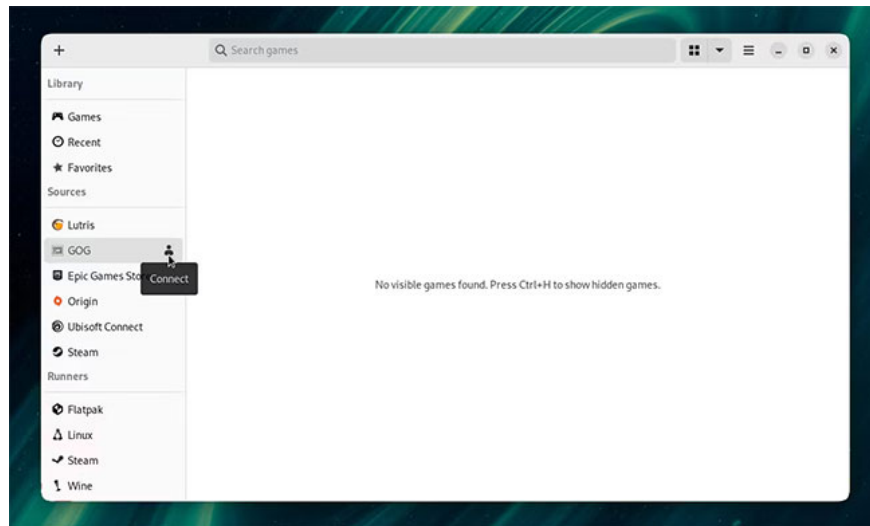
+

Search games

Library

Games

Recent

Favorites

Sources

Lutris

GOG

Connect

Epic Games Sto

Origin

Ubisoft Connect

Steam

Runners

Flatpak

Linux

Steam

Wine

No visible games found. Press Ctrl+H to show hidden games.